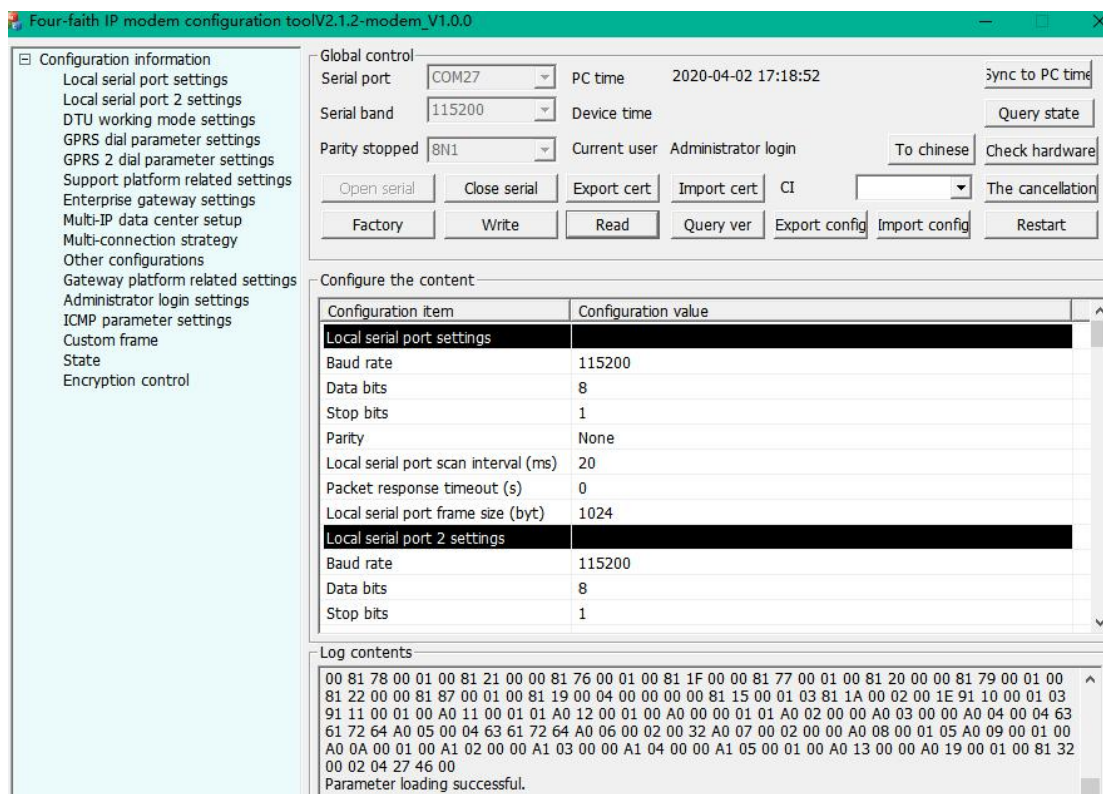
Four-faith IP modem configuration toolV2.1.2-modem_V1.0.0

⊟ Configuration information
Local serial port settings
Local serial port 2 settings
DTU working mode settings
GPRS dial parameter settings
GPRS 2 dial parameter settings
Support platform related settings
Enterprise gateway settings
Multi-IP data center setup
Multi-connection strategy
Other configurations
Gateway platform related settings
Administrator login settings
ICMP parameter settings
Custom frame
State
Encryption control

Global control
Serial port COM27
PC time 2020-04-02 17:18:52
Sync to PC time
Serial band 115200
Device time
Query state
Parity stopped 8N1
Current user Administrator login
To chinese
Check hardware
Open serial
Close serial
Export cert
Import cert
CI
The cancellation
Factory
Write
Read
Query ver
Export config
Import config
Restart

Configure the content

| Configuration item | Configuration value |
|---|---|
| Local serial port settings | |
| Baud rate | 115200 |
| Data bits | 8 |
| Stop bits | 1 |
| Parity | None |
| Local serial port scan interval (ms) | 20 |
| Packet response timeout (s) | 0 |
| Local serial port frame size (byt) | 1024 |
| Local serial port 2 settings | |
| Baud rate | 115200 |
| Data bits | 8 |
| Stop bits | 1 |

Log contents
00 81 78 00 01 00 81 21 00 00 81 76 00 01 00 81 1F 00 00 81 77 00 01 00 81 20 00 00 81 79 00 01 00 81 22 00 00 81 87 00 01 00 81 19 00 04 00 00 00 00 81 15 00 01 03 81 1A 00 02 00 1E 91 10 00 01 03 91 11 00 01 00 A0 11 00 01 01 A0 12 00 01 00 A0 00 00 01 01 A0 02 00 00 A0 03 00 00 A0 04 00 04 63 61 72 64 A0 05 00 04 63 61 72 64 A0 06 00 02 00 32 A0 07 00 02 00 00 A0 08 00 01 05 A0 09 00 01 00 A0 0A 00 01 00 A1 02 00 00 A1 03 00 00 A1 04 00 00 A1 05 00 01 00 A0 13 00 00 A0 19 00 01 00 81 32 00 02 04 27 46 00
Parameter loading successful.